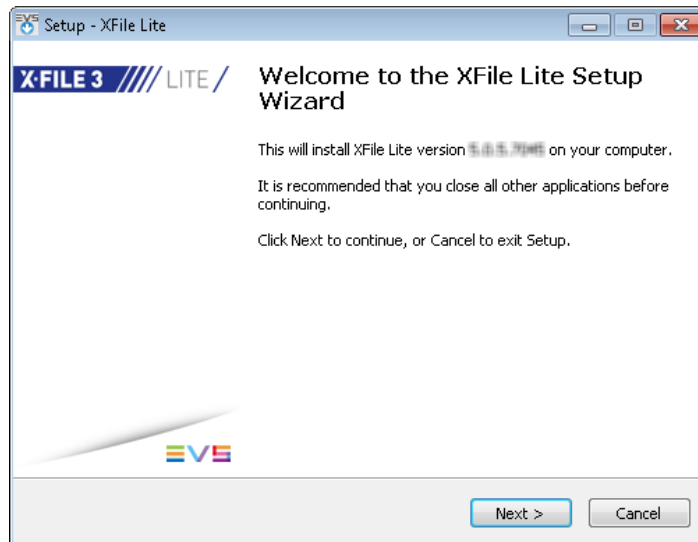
Setup - XFile Lite

X·FILE 3 //// LITE /

Welcome to the XFile Lite Setup Wizard

This will install XFile Lite version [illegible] on your computer.

It is recommended that you close all other applications before continuing.

Click Next to continue, or Cancel to exit Setup.

EVS

Next >

Cancel